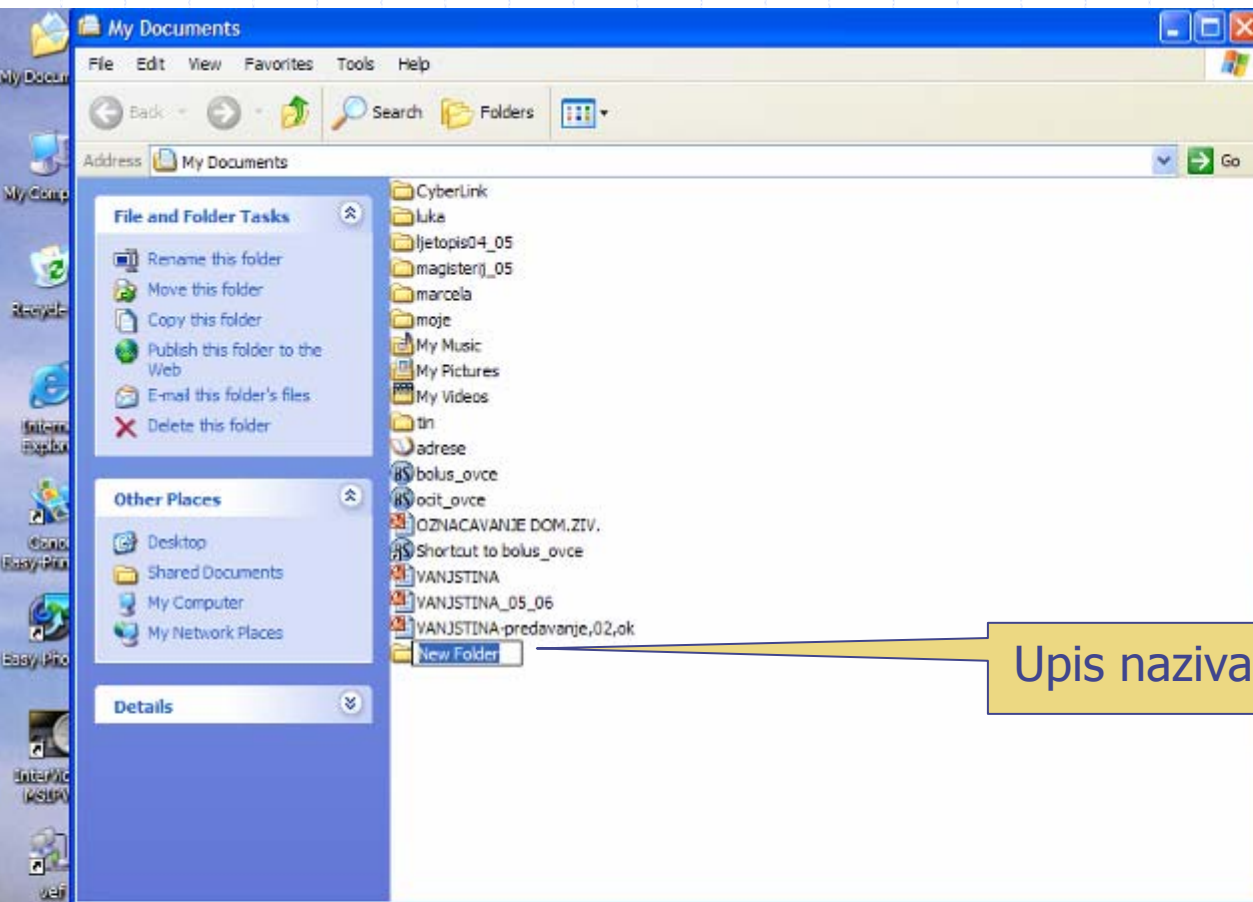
My Documents

File Edit View Favorites Tools Help

Back Search Folders

Address My Documents Go

File and Folder Tasks

Rename this folder
Move this folder
Copy this folder
Publish this folder to the Web
E-mail this folder's files
Delete this folder

Other Places

Desktop
Shared Documents
My Computer
My Network Places

Details

CyberLink
luka
ljetopis04_05
magisterij_05
marcela
moje
My Music
My Pictures
My Videos
tin
adrese
bolus_ovce
ocit_ovce
OZNACAVANJE DOM.ZIV.
Shortcut to bolus_ovce
VANJSTINA
VANJSTINA_05_06
VANJSTINA-predavanje,02,ok
New Folder

Upis naziva

My Docum
My Comp
Recycle
Intern Explor
Cano Easy-Prin
Easy Pho
InterVid PSIPV
vef